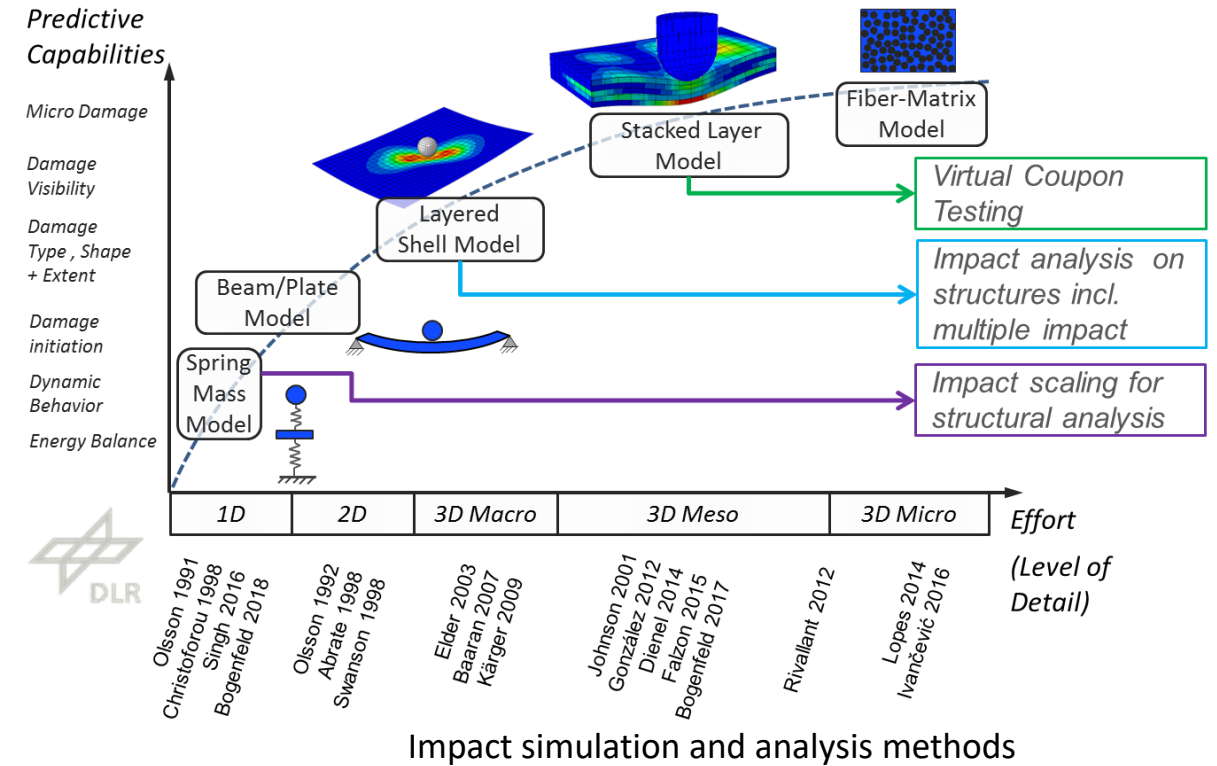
Predictive Capabilities

Micro Damage

Damage Visibility

Damage Type , Shape + Extent

Damage initiation

Dynamic Behavior

Energy Balance

Fiber-Matrix Model

Stacked Layer Model

Layered Shell Model

Beam/Plate Model

Spring Mass Model

Virtual Coupon Testing

Impact analysis on structures incl. multiple impact

Impact scaling for structural analysis

| 1D | 2D | 3D Macro | 3D Meso | 3D Micro |
|---|---|---|---|---|

Effort (Level of Detail)

DLR

Olsson 1991
Christoforou 1998
Singh 2016
Bogenfeld 2018

Olsson 1992
Abrate 1998
Swanson 1998

Elder 2003
Baaran 2007
Kärger 2009

Johnson 2001
González 2012
Dienel 2014
Falzon 2015
Bogenfeld 2017

Rivallant 2012

Lopes 2014
Ivančević 2016

Impact simulation and analysis methods